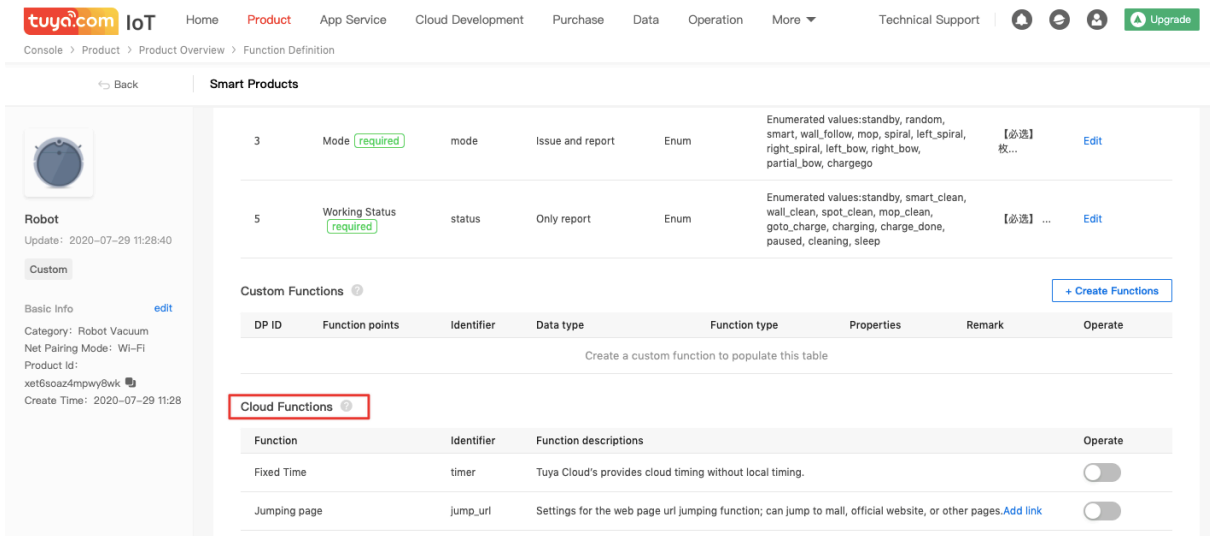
tuya.com IoT Home Product App Service Cloud Development Purchase Data Operation More Technical Support Upgrade

Console > Product > Product Overview > Function Definition

Back Smart Products

Robot
Update: 2020-07-29 11:28:40
Custom

Basic Info edit
Category: Robot Vacuum
Net Pairing Mode: Wi-Fi
Product Id:
xet6soaz4mpwy8wk
Create Time: 2020-07-29 11:28

| | | | | | | | |
|---|---|---|---|---|---|---|---|
| 3 | Mode required | mode | Issue and report | Enum | Enumerated values:standby, random, smart, wall_follow, mop, spiral, left_spiral, right_spiral, left_bow, right_bow, partial_bow, chargego | 【必选】枚... | Edit |
| 5 | Working Status required | status | Only report | Enum | Enumerated values:standby, smart_clean, wall_clean, spot_clean, mop_clean, goto_charge, charging, charge_done, paused, cleaning, sleep | 【必选】... | Edit |

Custom Functions + Create Functions

| DP ID | Function points | Identifier | Data type | Function type | Properties | Remark | Operate |
|---|---|---|---|---|---|---|---|
| Create a custom function to populate this table | | | | | | | |

Cloud Functions

| Function | Identifier | Function descriptions | Operate |
|---|---|---|---|
| Fixed Time | timer | Tuya Cloud's provides cloud timing without local timing. | |
| Jumping page | jump_url | Settings for the web page url jumping function; can jump to mall, official website, or other pages.Add link | |